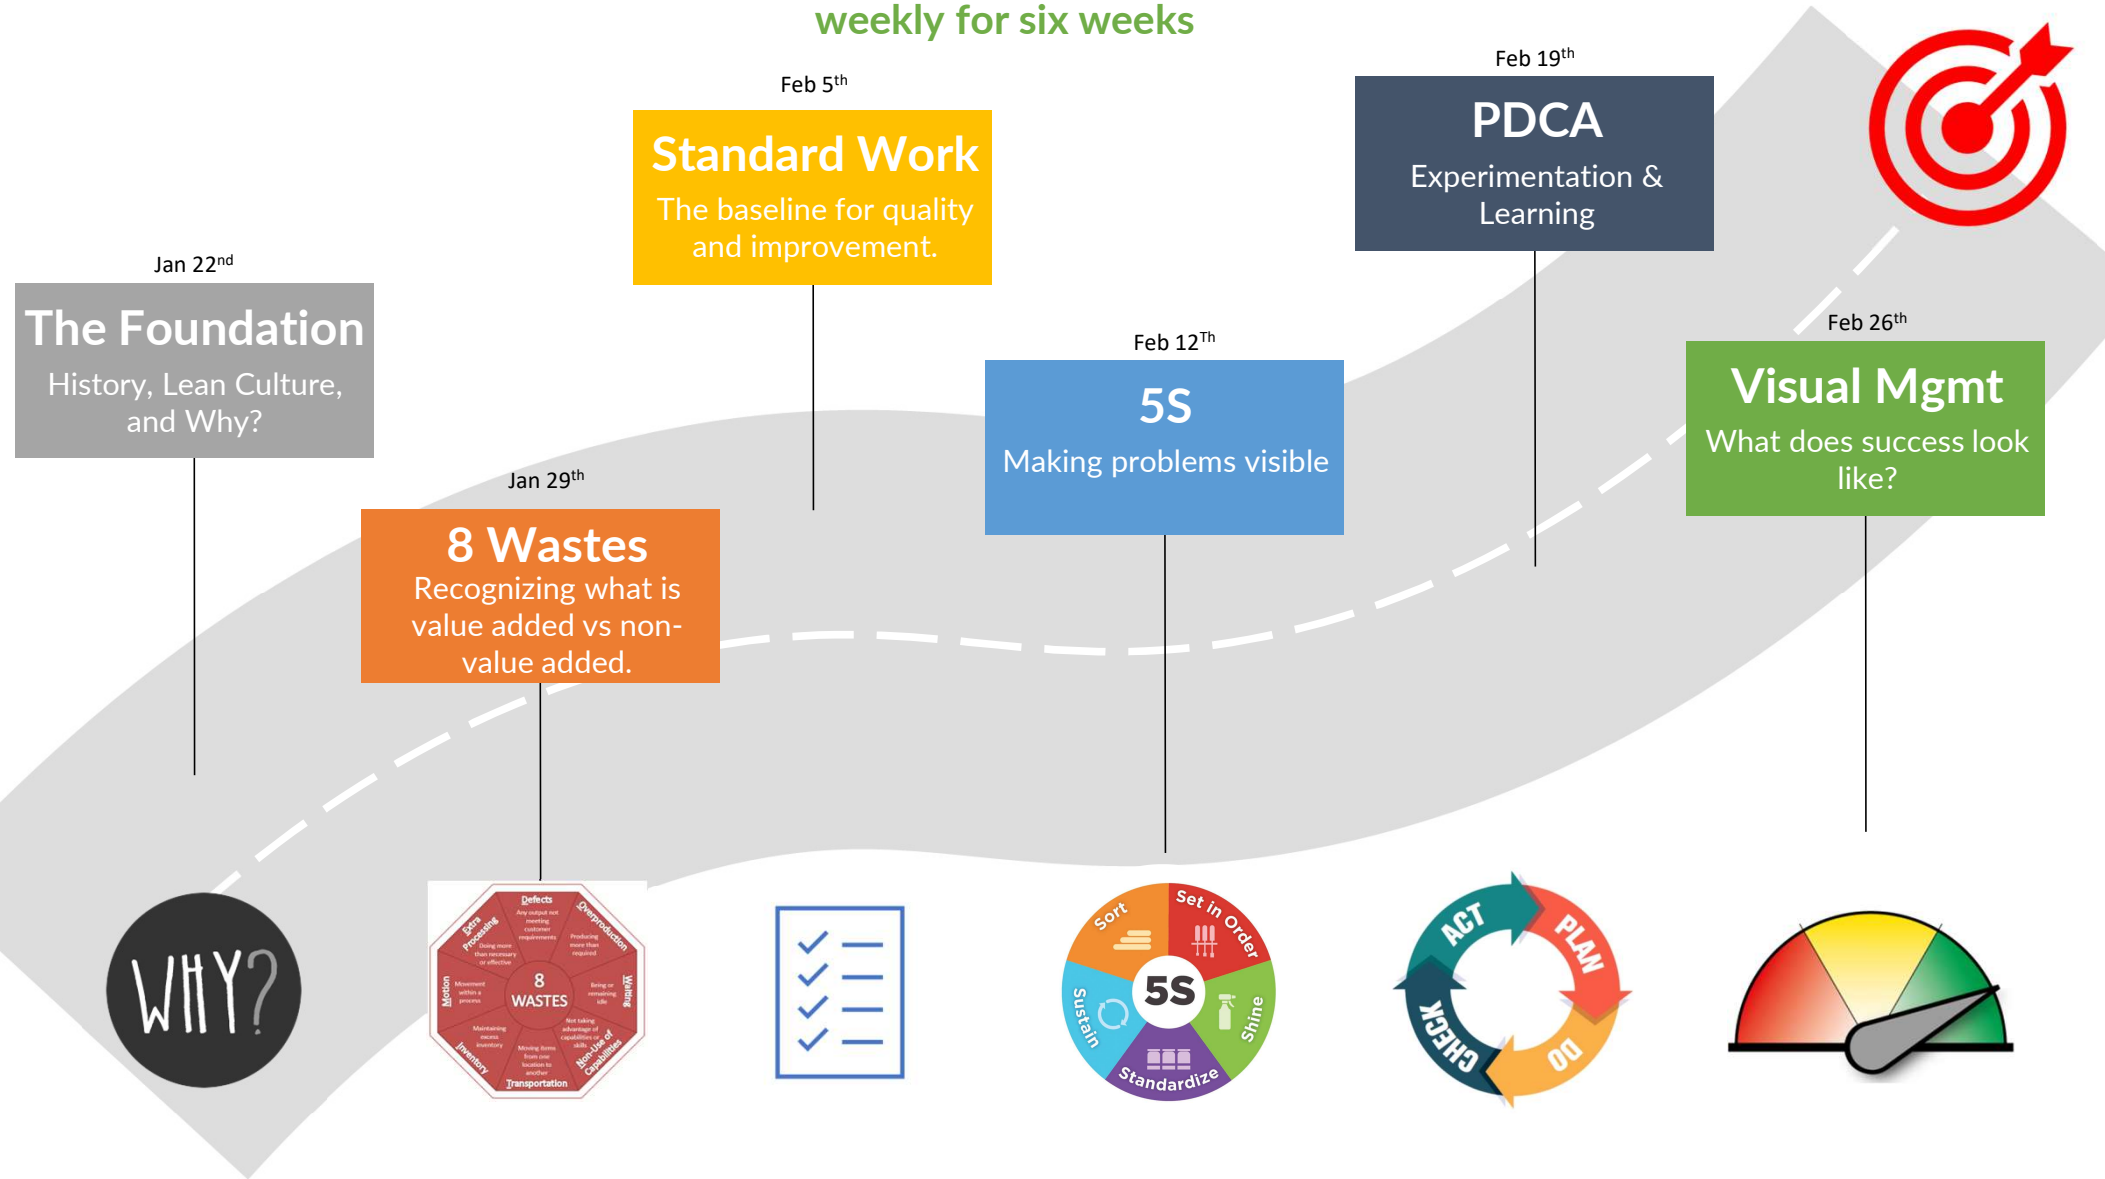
weekly for six weeks

Jan 22$^{nd}$

The Foundation

History, Lean Culture, and Why?

Jan 29$^{th}$

8 Wastes

Recognizing what is value added vs non-value added.

Feb 5$^{th}$

Standard Work

The baseline for quality and improvement.

Feb 12$^{Th}$

5S

Making problems visible

Feb 19$^{th}$

PDCA

Experimentation & Learning

Feb 26$^{th}$

Visual Mgmt

What does success look like?

WHY?

Defects
Any output not meeting customer requirements
Overproduction
Producing more than required
Waiting
Being or remaining idle
Non-Use of Capabilities
Not taking advantage of capabilities or skills
Transportation
Moving items from one location to another
Inventory
Maintaining excess inventory
Motion
Movement within a process
Extra Processing
Doing more than necessary or effective
8 WASTES

Sort
Set in Order
Shine
Standardize
Sustain
5S

ACT
PLAN
DO
CHECK